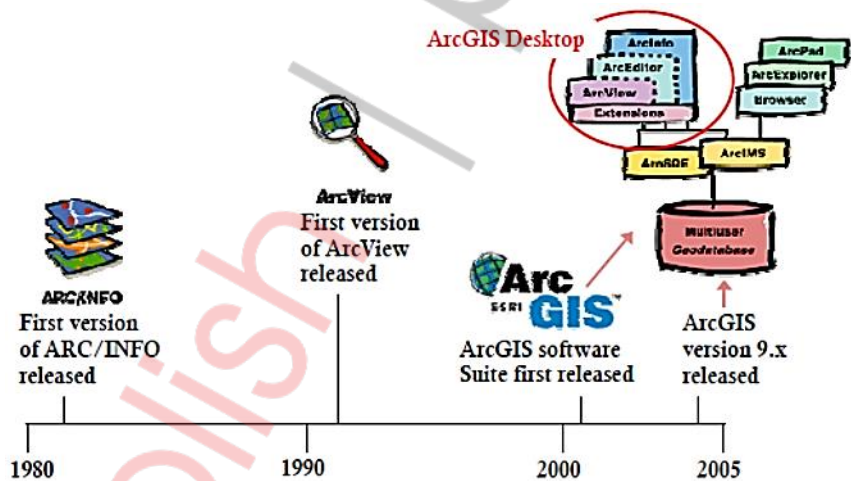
ArcGIS Desktop

ArcInfo

ArcEditor

ArcView

Extensions

ArcPad

ArcExplorer

Browser

ArcSDE

ArcIMS

Multiuser Geodatabase

ArcView
First version of ArcView released

ARC/INFO
First version of ARC/INFO released

Arc ESRI GIS

ArcGIS software Suite first released

ArcGIS version 9.x released

1980

1990

2000

2005